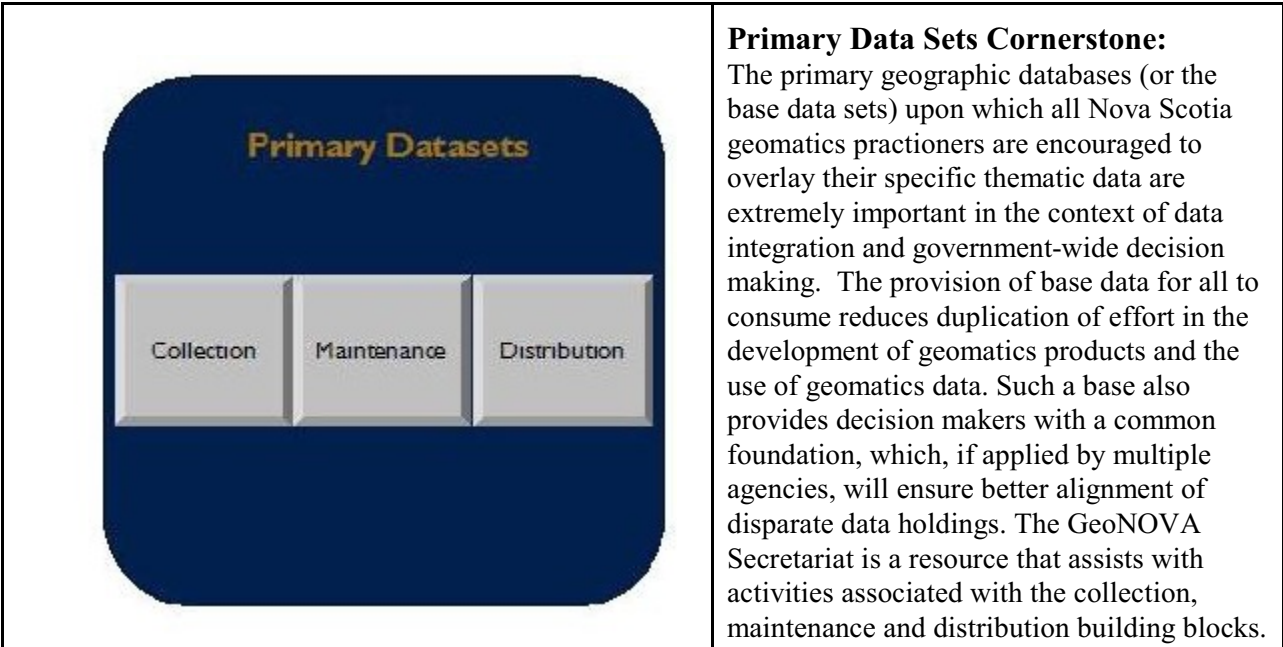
Primary Datasets

Collection

Maintenance

Distribution

**Primary Data Sets Cornerstone:**
The primary geographic databases (or the base data sets) upon which all Nova Scotia geomatics practioners are encouraged to overlay their specific thematic data are extremely important in the context of data integration and government-wide decision making. The provision of base data for all to consume reduces duplication of effort in the development of geomatics products and the use of geomatics data. Such a base also provides decision makers with a common foundation, which, if applied by multiple agencies, will ensure better alignment of disparate data holdings. The GeoNOVA Secretariat is a resource that assists with activities associated with the collection, maintenance and distribution building blocks.